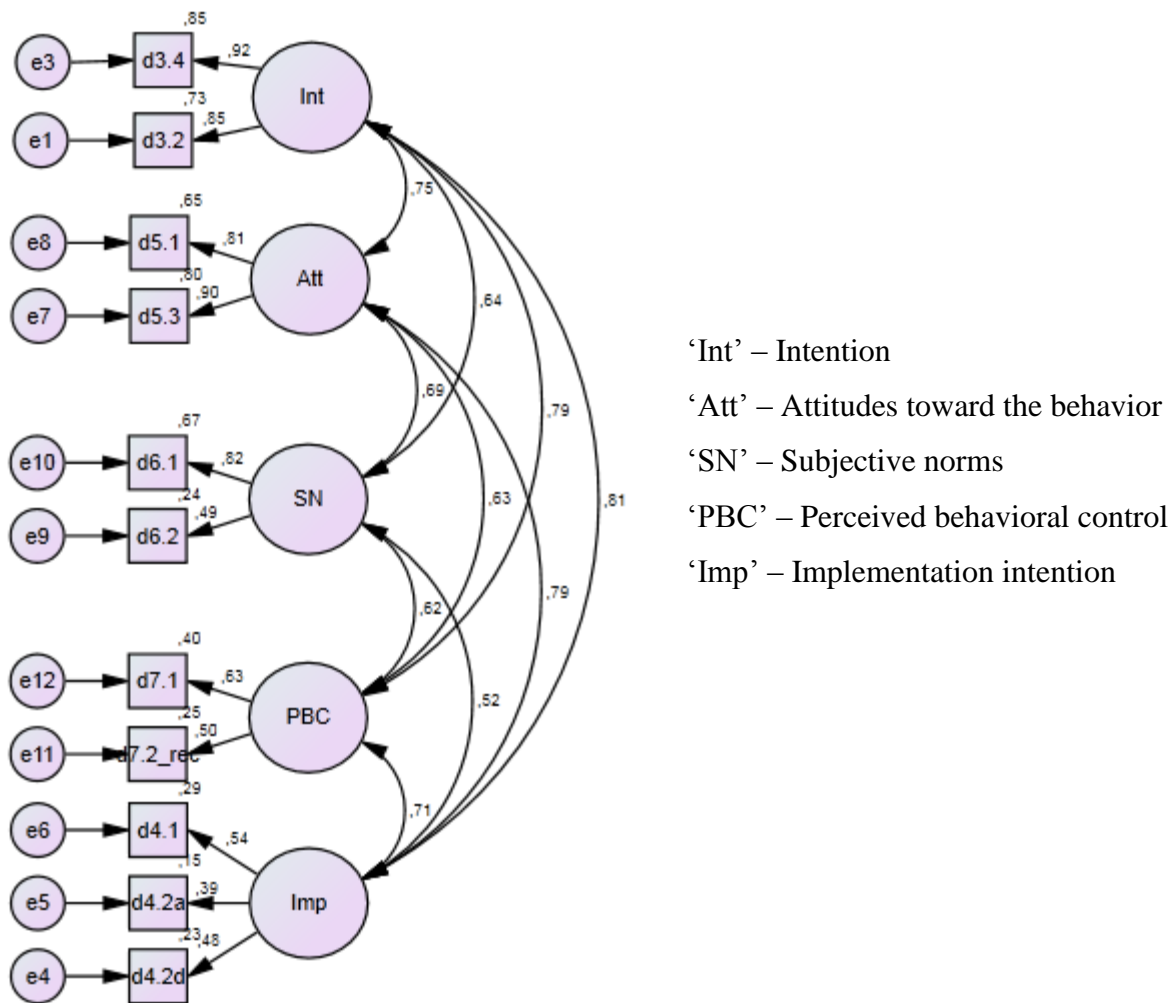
,85
e3
d3.4
,92
Int
,73
e1
d3.2
,85
,75
,65
e8
d5.1
,81
Att
,80
e7
d5.3
,90
,64
,69
,79
,67
e10
d6.1
,82
SN
,24
e9
d6.2
,49
,63
,81
,62
,79
,40
e12
d7.1
,63
PBC
,25
e11
d7.2_rec
,50
,52
,29
e6
d4.1
,54
,71
,15
e5
d4.2a
,39
Imp
,23
,48
e4
d4.2d

'Int' – Intention
'Att' – Attitudes toward the behavior
'SN' – Subjective norms
'PBC' – Perceived behavioral control
'Imp' – Implementation intention